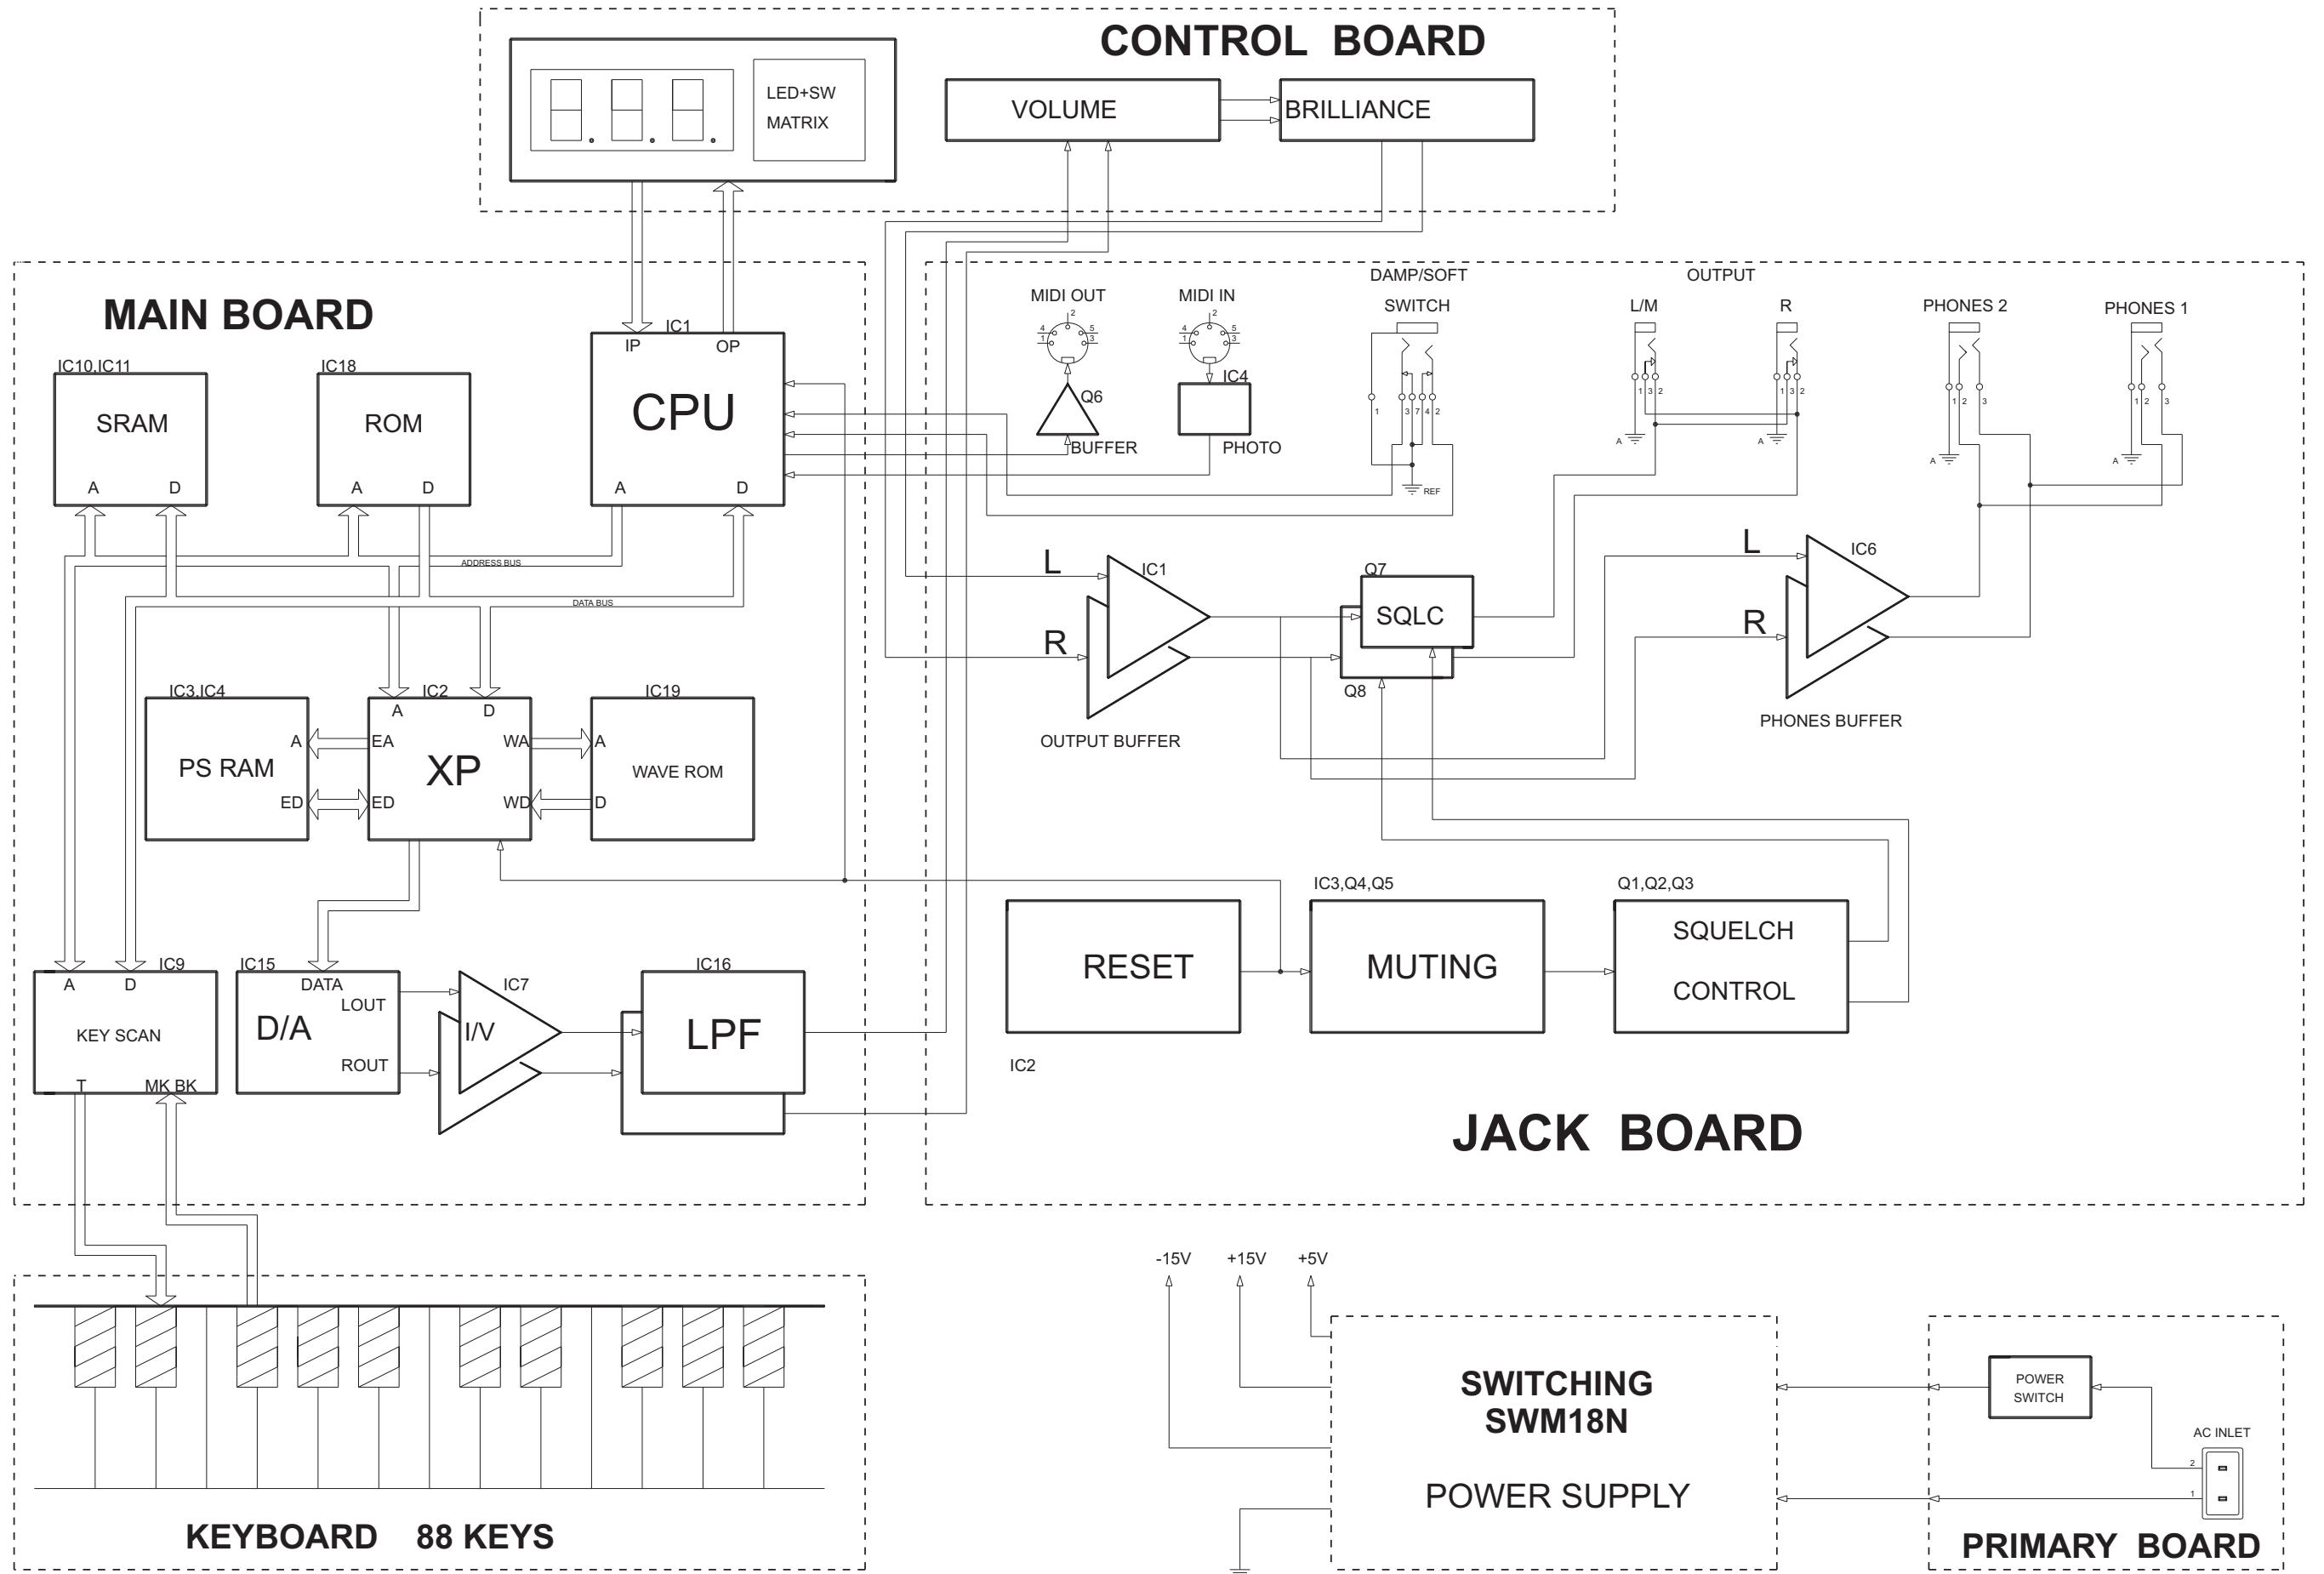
CONTROL BOARD

LED+SW MATRIX

VOLUME

BRILLIANCE

MAIN BOARD

IC10,IC11
SRAM
A D

IC18
ROM
A D

IC1
IP OP
CPU
A D

ADDRESS BUS

DATA BUS

IC3,IC4
PS RAM
A
ED

IC2
A D
EA WA
XP
ED WD

IC19
A
WAVE ROM
D

IC9
A D
KEY SCAN
T MK BK

IC15
DATA
LOUT
D/A
ROUT

IC7
I/V

IC16
LPF

MIDI OUT
2
4 5
1 3
Q6
BUFFER

MIDI IN
2
4 5
1 3
IC4
PHOTO

DAMP/SOFT
SWITCH
1 3 7 4 2
REF

OUTPUT
L/M
1 3 2
A
R
1 3 2
A

PHONES 2
1 2 3
A

PHONES 1
1 2 3
A

L
IC1
R
OUTPUT BUFFER

Q7
SQLC
Q8

L
IC6
R
PHONES BUFFER

IC3,Q4,Q5

Q1,Q2,Q3

RESET

MUTING

SQUELCH
CONTROL

IC2

JACK BOARD

KEYBOARD 88 KEYS

-15V +15V +5V

SWITCHING
SWM18N
POWER SUPPLY

POWER SWITCH

AC INLET
2
1

PRIMARY BOARD